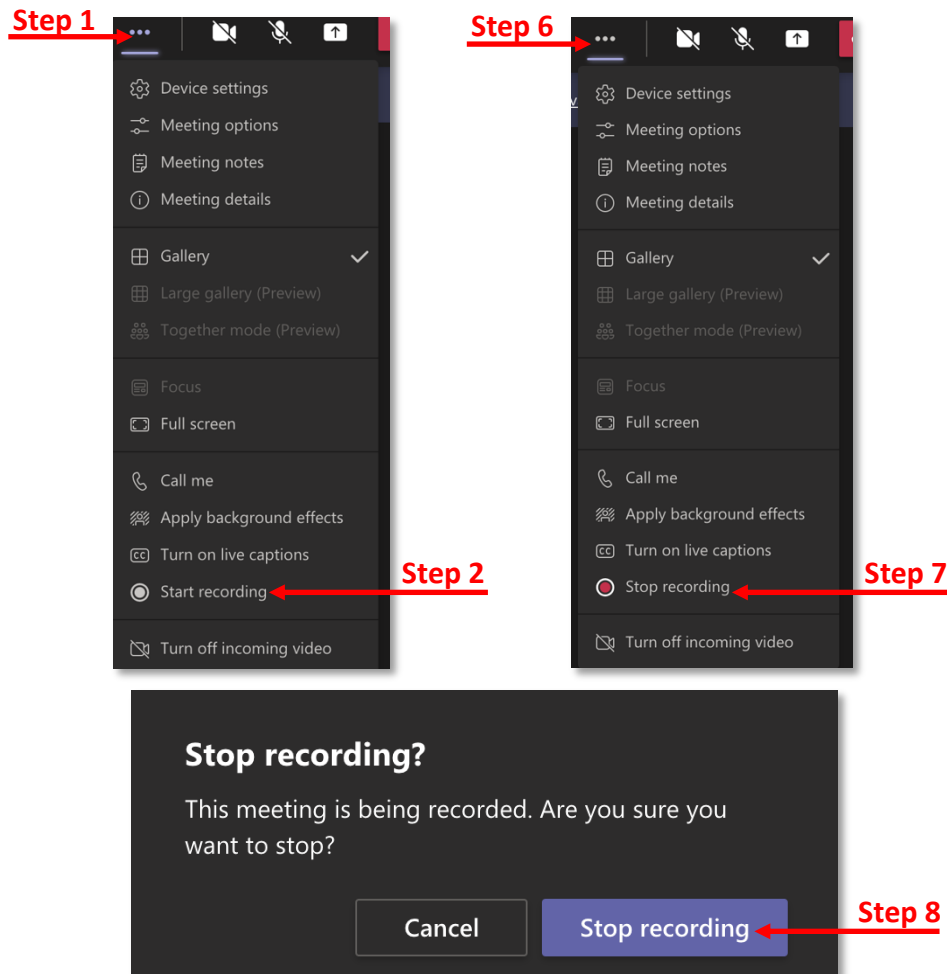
Step 1

Device settings
Meeting options
Meeting notes
Meeting details

Gallery
Large gallery (Preview)
Together mode (Preview)

Focus
Full screen

Call me
Apply background effects
Turn on live captions
Start recording

Turn off incoming video

Step 2

Step 6

Device settings
Meeting options
Meeting notes
Meeting details

Gallery
Large gallery (Preview)
Together mode (Preview)

Focus
Full screen

Call me
Apply background effects
Turn on live captions
Stop recording

Turn off incoming video

Step 7

Stop recording?

This meeting is being recorded. Are you sure you want to stop?

Cancel
Stop recording

Step 8